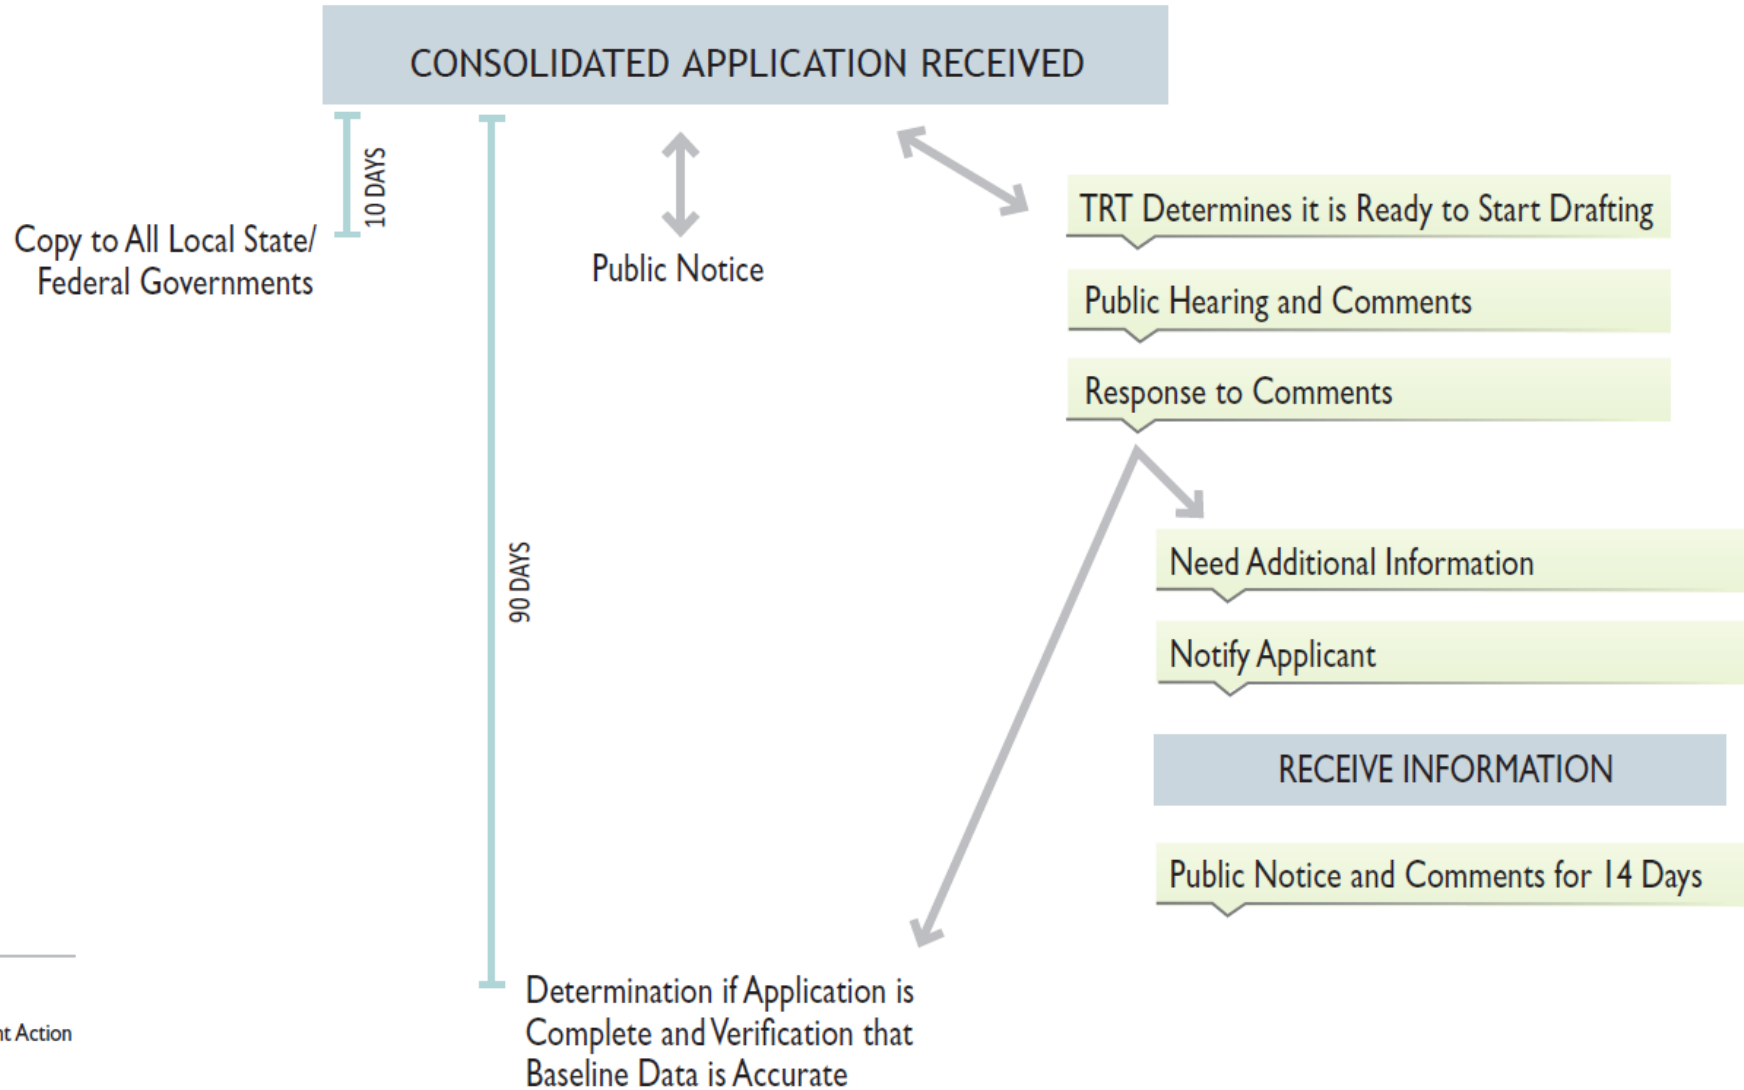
CONSOLIDATED APPLICATION RECEIVED

10 DAYS

Copy to All Local State/ Federal Governments

90 DAYS

Public Notice

TRT Determines it is Ready to Start Drafting

Public Hearing and Comments

Response to Comments

Need Additional Information

Notify Applicant

RECEIVE INFORMATION

Public Notice and Comments for 14 Days

Determination if Application is Complete and Verification that Baseline Data is Accurate

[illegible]t Action